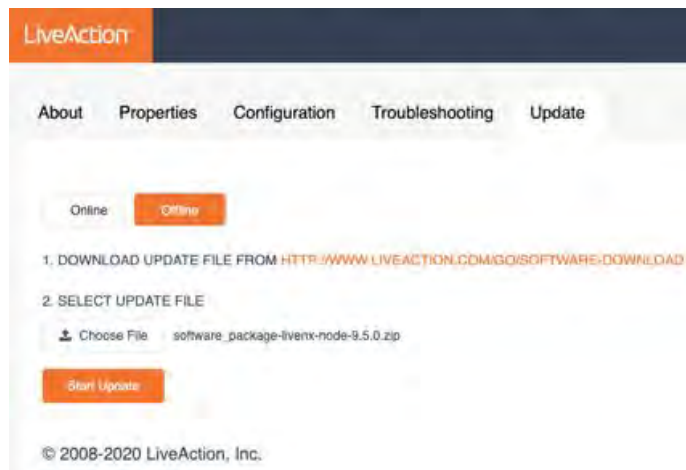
LiveAction

About Properties Configuration Troubleshooting Update

Online Offline

1. DOWNLOAD UPDATE FILE FROM HTTP://WWW.LIVEACTION.COM/GO/SOFTWARE-DOWNLOAD

2. SELECT UPDATE FILE

Choose File software_package-livenx-node-9.5.0.zip

Start Update

© 2008-2020 LiveAction, Inc.